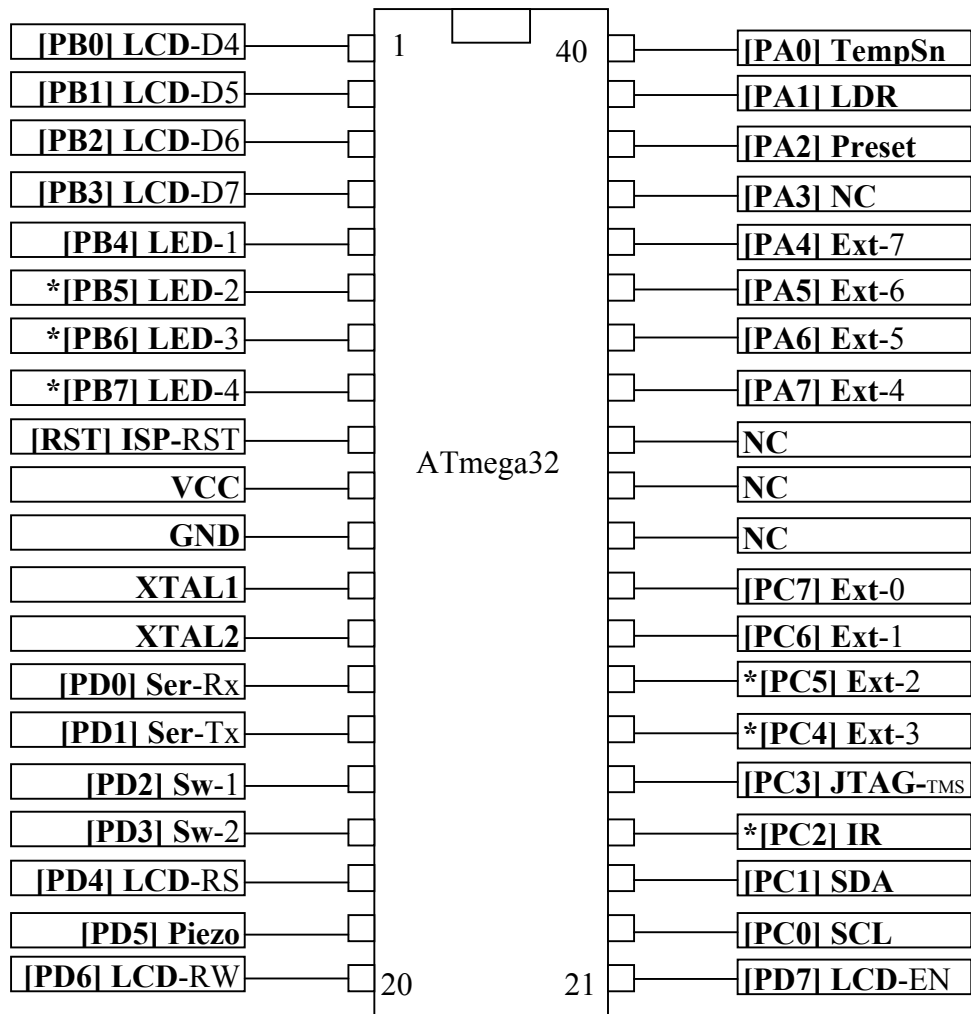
[PB0] LCD-D4
[PB1] LCD-D5
[PB2] LCD-D6
[PB3] LCD-D7
[PB4] LED-1
*[PB5] LED-2
*[PB6] LED-3
*[PB7] LED-4
[RST] ISP-RST
VCC
GND
XTAL1
XTAL2
[PD0] Ser-Rx
[PD1] Ser-Tx
[PD2] Sw-1
[PD3] Sw-2
[PD4] LCD-RS
[PD5] Piezo
[PD6] LCD-RW

1
40
ATmega32
20
21

[PA0] TempSn
[PA1] LDR
[PA2] Preset
[PA3] NC
[PA4] Ext-7
[PA5] Ext-6
[PA6] Ext-5
[PA7] Ext-4
NC
NC
NC
[PC7] Ext-0
[PC6] Ext-1
*[PC5] Ext-2
*[PC4] Ext-3
[PC3] JTAG-TMS
*[PC2] IR
[PC1] SDA
[PC0] SCL
[PD7] LCD-EN